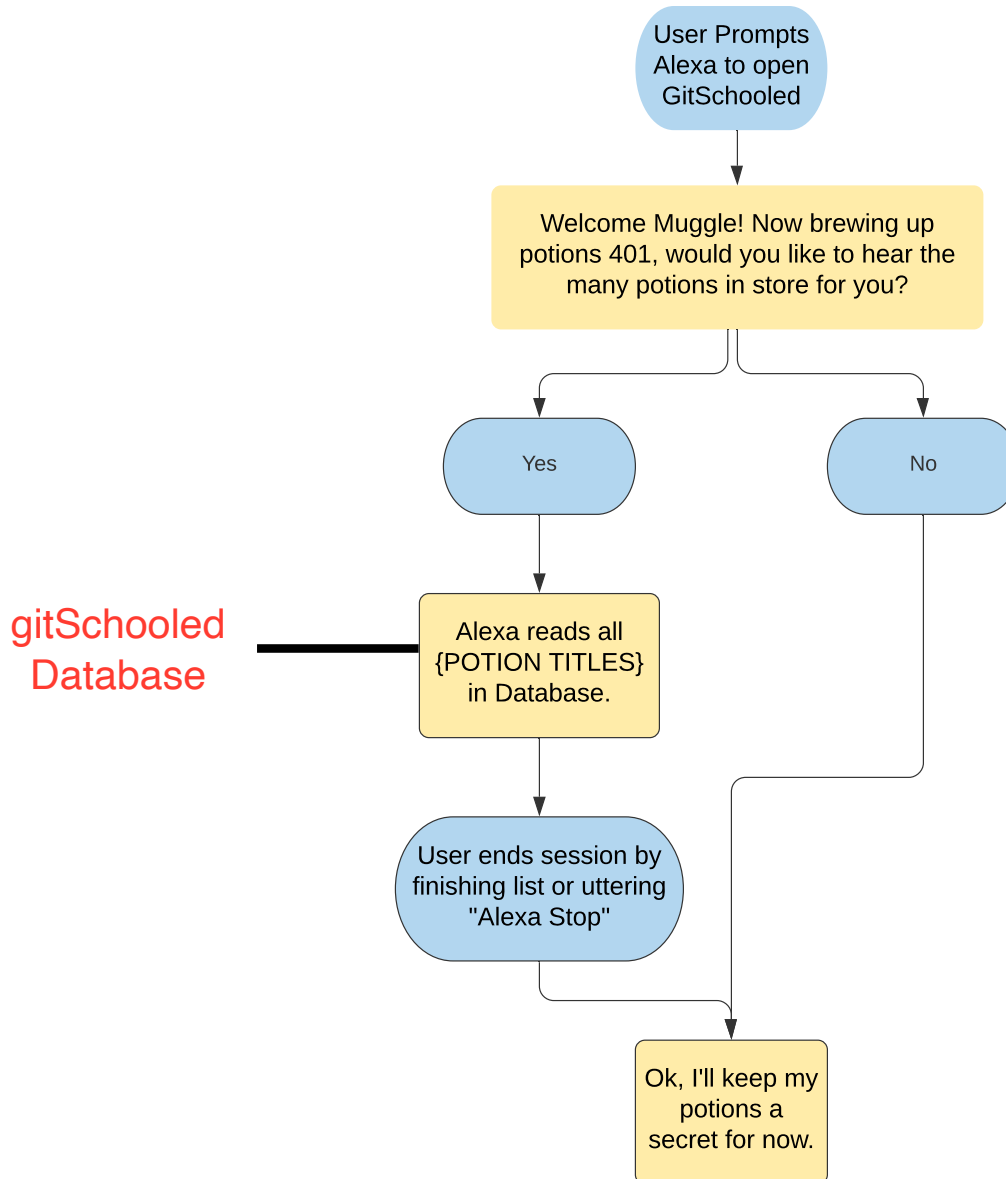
User Prompts Alexa to open GitSchooled

Welcome Muggle! Now brewing up potions 401, would you like to hear the many potions in store for you?

Yes

No

gitSchooled Database

Alexa reads all {POTION TITLES} in Database.

User ends session by finishing list or uttering "Alexa Stop"

Ok, I'll keep my potions a secret for now.